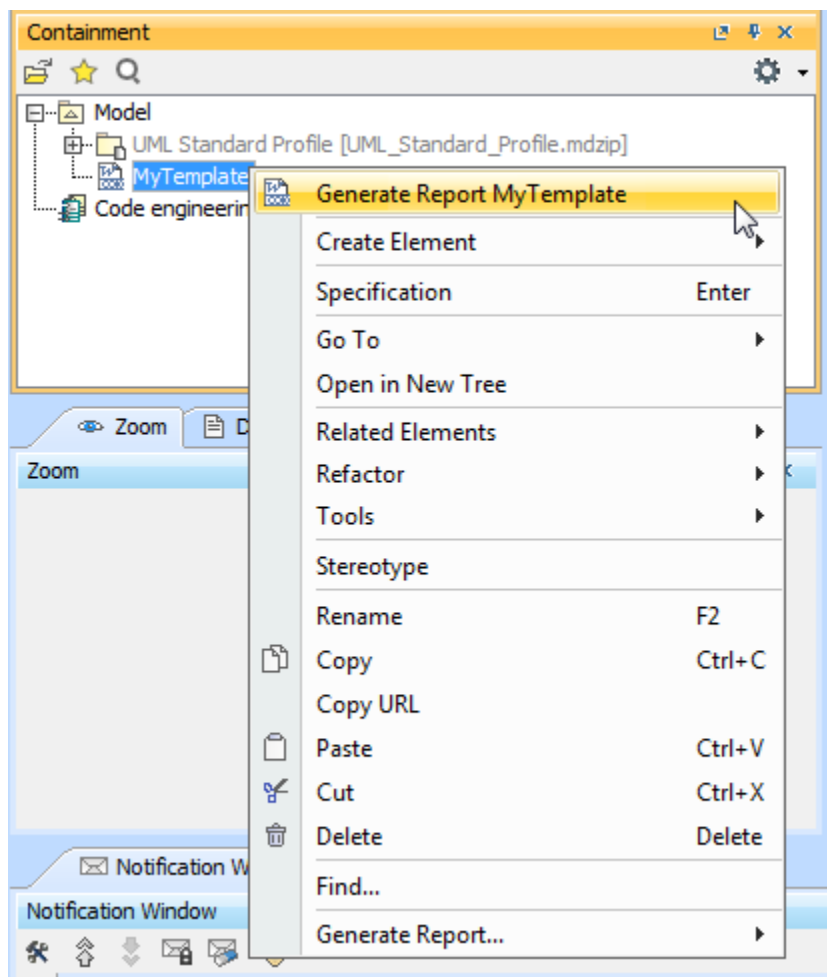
Containment

Model
UML Standard Profile [UML_Standard_Profile.mdzip]
MyTemplate
Code engineerin

Generate Report MyTemplate
Create Element
Specification Enter
Go To
Open in New Tree
Related Elements
Refactor
Tools
Stereotype
Rename F2
Copy Ctrl+C
Copy URL
Paste Ctrl+V
Cut Ctrl+X
Delete Delete
Find...
Generate Report...

Zoom
D
Zoom

Notification W
Notification Window